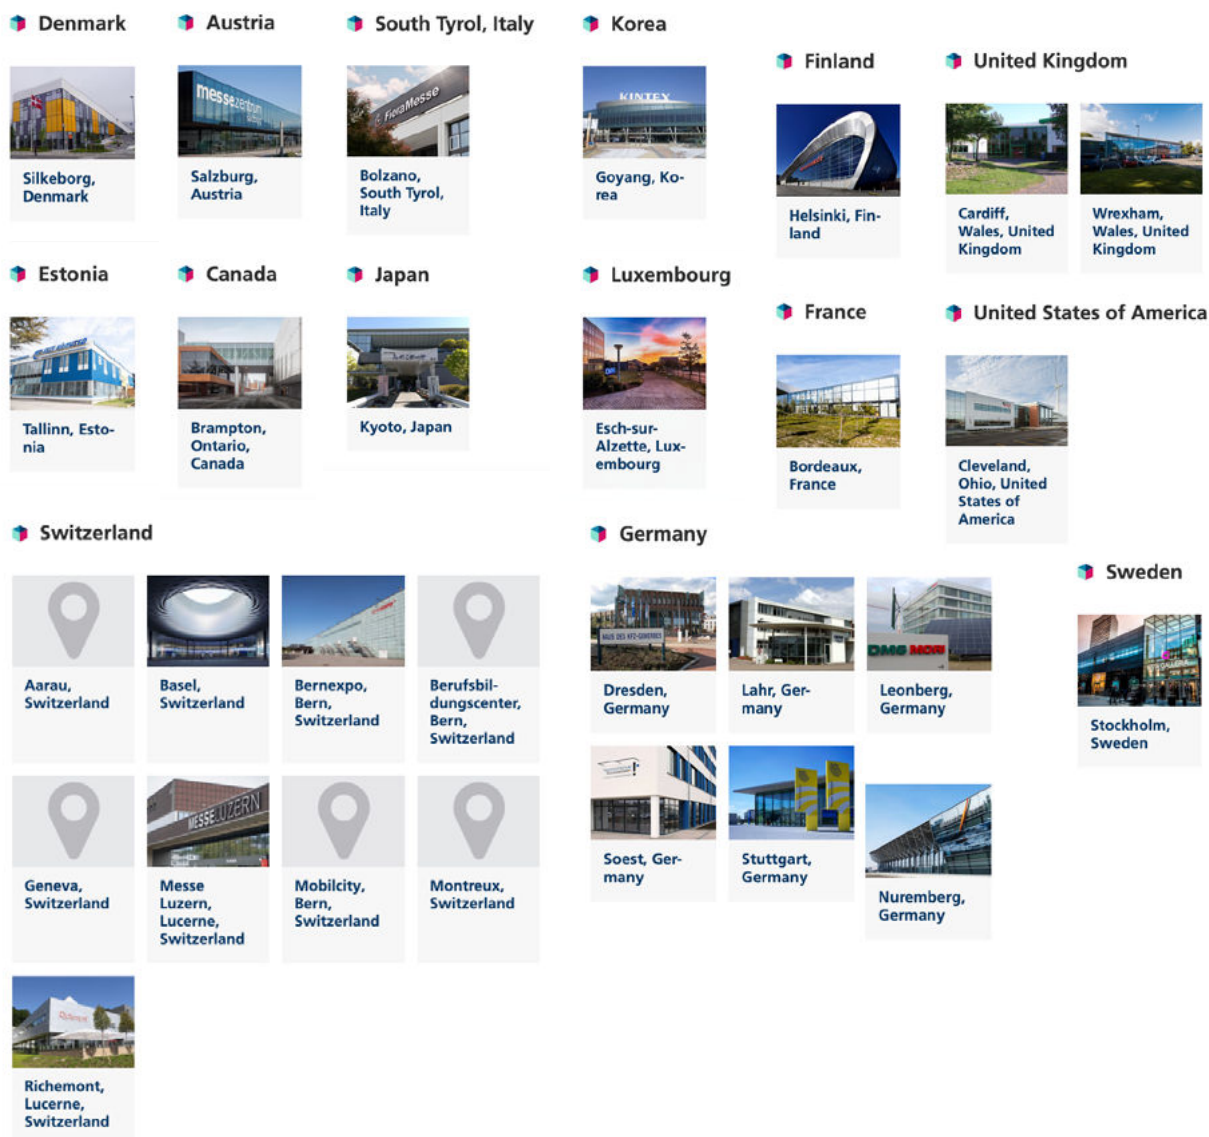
Denmark

Silkeborg, Denmark

Austria

messezentrum

Salzburg, Austria

South Tyrol, Italy

FieraMesse

Bolzano, South Tyrol, Italy

Korea

KINTEX

Goyang, Korea

Finland

Helsinki, Finland

United Kingdom

Cardiff, Wales, United Kingdom

Wrexham, Wales, United Kingdom

Estonia

Tallinn, Estonia

Canada

Brampton, Ontario, Canada

Japan

Kyoto, Japan

Luxembourg

Esch-sur-Alzette, Luxembourg

France

Bordeaux, France

United States of America

Cleveland, Ohio, United States of America

Switzerland

Aarau, Switzerland

Basel, Switzerland

Bernexpo, Bern, Switzerland

Berufsbildungscenter, Bern, Switzerland

Geneva, Switzerland

MESSE LUZERN

Messe Luzern, Lucerne, Switzerland

Mobilcity, Bern, Switzerland

Montreux, Switzerland

Richemont

Richemont, Lucerne, Switzerland

Germany

HAUS DES KFZ-GEWERBES

Dresden, Germany

Lahr, Germany

DMG MORI

Leonberg, Germany

Soest, Germany

Stuttgart, Germany

Nuremberg, Germany

Sweden

Stockholm, Sweden